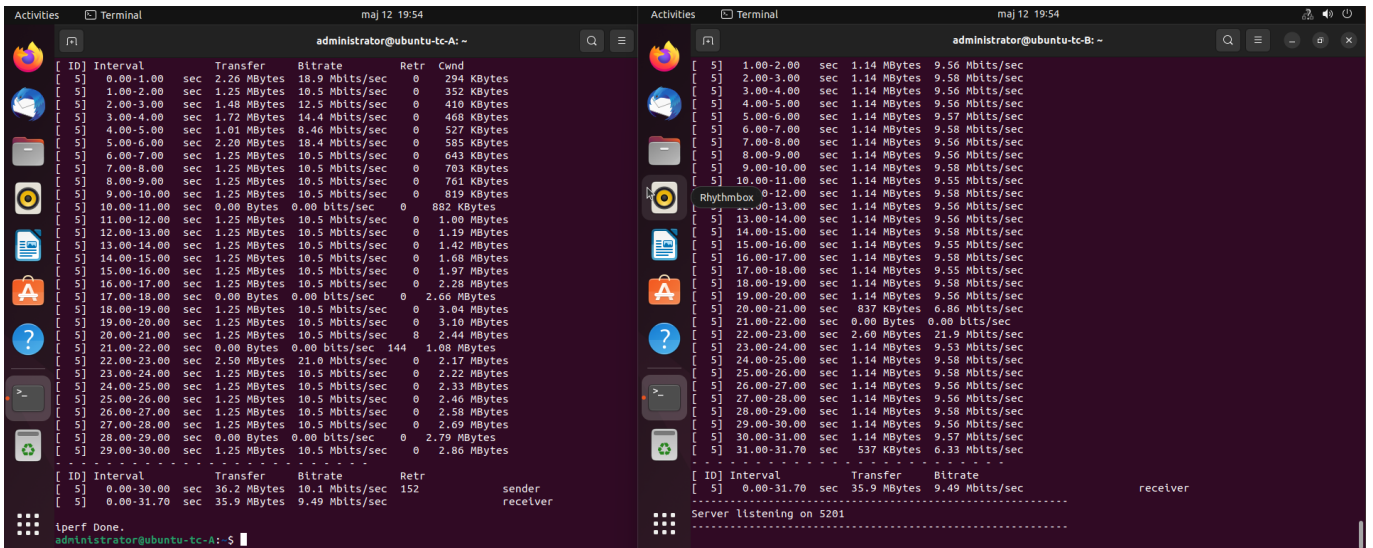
Activities Terminal maj 12 19:54

administrator@ubuntu-tc-A: ~

[ ID] Interval Transfer Bitrate Retr Cwnd
[ 5] 0.00-1.00 sec 2.26 MBytes 18.9 Mbits/sec 0 294 KBytes
[ 5] 1.00-2.00 sec 1.25 MBytes 10.5 Mbits/sec 0 352 KBytes
[ 5] 2.00-3.00 sec 1.48 MBytes 12.5 Mbits/sec 0 410 KBytes
[ 5] 3.00-4.00 sec 1.72 MBytes 14.4 Mbits/sec 0 468 KBytes
[ 5] 4.00-5.00 sec 1.01 MBytes 8.46 Mbits/sec 0 527 KBytes
[ 5] 5.00-6.00 sec 2.20 MBytes 18.4 Mbits/sec 0 585 KBytes
[ 5] 6.00-7.00 sec 1.25 MBytes 10.5 Mbits/sec 0 643 KBytes
[ 5] 7.00-8.00 sec 1.25 MBytes 10.5 Mbits/sec 0 703 KBytes
[ 5] 8.00-9.00 sec 1.25 MBytes 10.5 Mbits/sec 0 761 KBytes
[ 5] 9.00-10.00 sec 1.25 MBytes 10.5 Mbits/sec 0 819 KBytes
[ 5] 10.00-11.00 sec 0.00 Bytes 0.00 bits/sec 0 882 KBytes
[ 5] 11.00-12.00 sec 1.25 MBytes 10.5 Mbits/sec 0 1.00 MBytes
[ 5] 12.00-13.00 sec 1.25 MBytes 10.5 Mbits/sec 0 1.19 MBytes
[ 5] 13.00-14.00 sec 1.25 MBytes 10.5 Mbits/sec 0 1.42 MBytes
[ 5] 14.00-15.00 sec 1.25 MBytes 10.5 Mbits/sec 0 1.68 MBytes
[ 5] 15.00-16.00 sec 1.25 MBytes 10.5 Mbits/sec 0 1.97 MBytes
[ 5] 16.00-17.00 sec 1.25 MBytes 10.5 Mbits/sec 0 2.28 MBytes
[ 5] 17.00-18.00 sec 0.00 Bytes 0.00 bits/sec 0 2.66 MBytes
[ 5] 18.00-19.00 sec 1.25 MBytes 10.5 Mbits/sec 0 3.04 MBytes
[ 5] 19.00-20.00 sec 1.25 MBytes 10.5 Mbits/sec 0 3.10 MBytes
[ 5] 20.00-21.00 sec 1.25 MBytes 10.5 Mbits/sec 8 2.44 MBytes
[ 5] 21.00-22.00 sec 0.00 Bytes 0.00 bits/sec 144 1.08 MBytes
[ 5] 22.00-23.00 sec 2.50 MBytes 21.0 Mbits/sec 0 2.17 MBytes
[ 5] 23.00-24.00 sec 1.25 MBytes 10.5 Mbits/sec 0 2.22 MBytes
[ 5] 24.00-25.00 sec 1.25 MBytes 10.5 Mbits/sec 0 2.33 MBytes
[ 5] 25.00-26.00 sec 1.25 MBytes 10.5 Mbits/sec 0 2.46 MBytes
[ 5] 26.00-27.00 sec 1.25 MBytes 10.5 Mbits/sec 0 2.58 MBytes
[ 5] 27.00-28.00 sec 1.25 MBytes 10.5 Mbits/sec 0 2.69 MBytes
[ 5] 28.00-29.00 sec 0.00 Bytes 0.00 bits/sec 0 2.79 MBytes
[ 5] 29.00-30.00 sec 1.25 MBytes 10.5 Mbits/sec 0 2.86 MBytes
- - - - - - - - - - - - - - - - - - - - - - - - -
[ ID] Interval Transfer Bitrate Retr
[ 5] 0.00-30.00 sec 36.2 MBytes 10.1 Mbits/sec 152 sender
[ 5] 0.00-31.70 sec 35.9 MBytes 9.49 Mbits/sec receiver

iperf Done.
administrator@ubuntu-tc-A:~$

Activities Terminal maj 12 19:54

administrator@ubuntu-tc-B: ~

[ 5] 1.00-2.00 sec 1.14 MBytes 9.56 Mbits/sec
[ 5] 2.00-3.00 sec 1.14 MBytes 9.56 Mbits/sec
[ 5] 3.00-4.00 sec 1.14 MBytes 9.56 Mbits/sec
[ 5] 4.00-5.00 sec 1.14 MBytes 9.56 Mbits/sec
[ 5] 5.00-6.00 sec 1.14 MBytes 9.57 Mbits/sec
[ 5] 6.00-7.00 sec 1.14 MBytes 9.58 Mbits/sec
[ 5] 7.00-8.00 sec 1.14 MBytes 9.56 Mbits/sec
[ 5] 8.00-9.00 sec 1.14 MBytes 9.56 Mbits/sec
[ 5] 9.00-10.00 sec 1.14 MBytes 9.58 Mbits/sec
[ 5] 10.00-11.00 sec 1.14 MBytes 9.55 Mbits/sec
[ 5] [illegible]-12.00 sec 1.14 MBytes 9.58 Mbits/sec
Rhythmbox
[ 5] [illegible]0-13.00 sec 1.14 MBytes 9.56 Mbits/sec
[ 5] 13.00-14.00 sec 1.14 MBytes 9.56 Mbits/sec
[ 5] 14.00-15.00 sec 1.14 MBytes 9.58 Mbits/sec
[ 5] 15.00-16.00 sec 1.14 MBytes 9.55 Mbits/sec
[ 5] 16.00-17.00 sec 1.14 MBytes 9.58 Mbits/sec
[ 5] 17.00-18.00 sec 1.14 MBytes 9.55 Mbits/sec
[ 5] 18.00-19.00 sec 1.14 MBytes 9.58 Mbits/sec
[ 5] 19.00-20.00 sec 1.14 MBytes 9.56 Mbits/sec
[ 5] 20.00-21.00 sec 837 KBytes 6.86 Mbits/sec
[ 5] 21.00-22.00 sec 0.00 Bytes 0.00 bits/sec
[ 5] 22.00-23.00 sec 2.60 MBytes 21.9 Mbits/sec
[ 5] 23.00-24.00 sec 1.14 MBytes 9.53 Mbits/sec
[ 5] 24.00-25.00 sec 1.14 MBytes 9.58 Mbits/sec
[ 5] 25.00-26.00 sec 1.14 MBytes 9.58 Mbits/sec
[ 5] 26.00-27.00 sec 1.14 MBytes 9.56 Mbits/sec
[ 5] 27.00-28.00 sec 1.14 MBytes 9.56 Mbits/sec
[ 5] 28.00-29.00 sec 1.14 MBytes 9.58 Mbits/sec
[ 5] 29.00-30.00 sec 1.14 MBytes 9.56 Mbits/sec
[ 5] 30.00-31.00 sec 1.14 MBytes 9.57 Mbits/sec
[ 5] 31.00-31.70 sec 537 KBytes 6.33 Mbits/sec
- - - - - - - - - - - - - - - - - - - - - - - - -
[ ID] Interval Transfer Bitrate
[ 5] 0.00-31.70 sec 35.9 MBytes 9.49 Mbits/sec receiver
-----------------------------------------------------------
Server listening on 5201
-----------------------------------------------------------